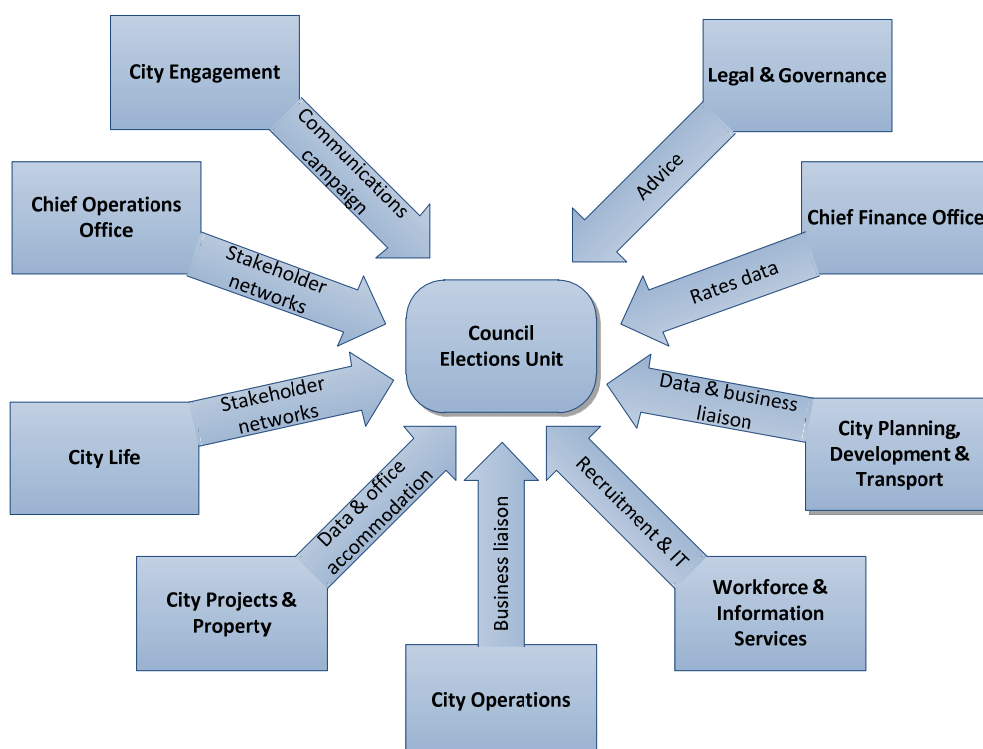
City Engagement

Communications campaign

Legal & Governance

Advice

Chief Operations Office

Stakeholder networks

Chief Finance Office

Rates data

Council Elections Unit

City Life

Stakeholder networks

Data & business liaison

City Planning, Development & Transport

Data & office accommodation

Business liaison

Recruitment & IT

City Projects & Property

Workforce & Information Services

City Operations